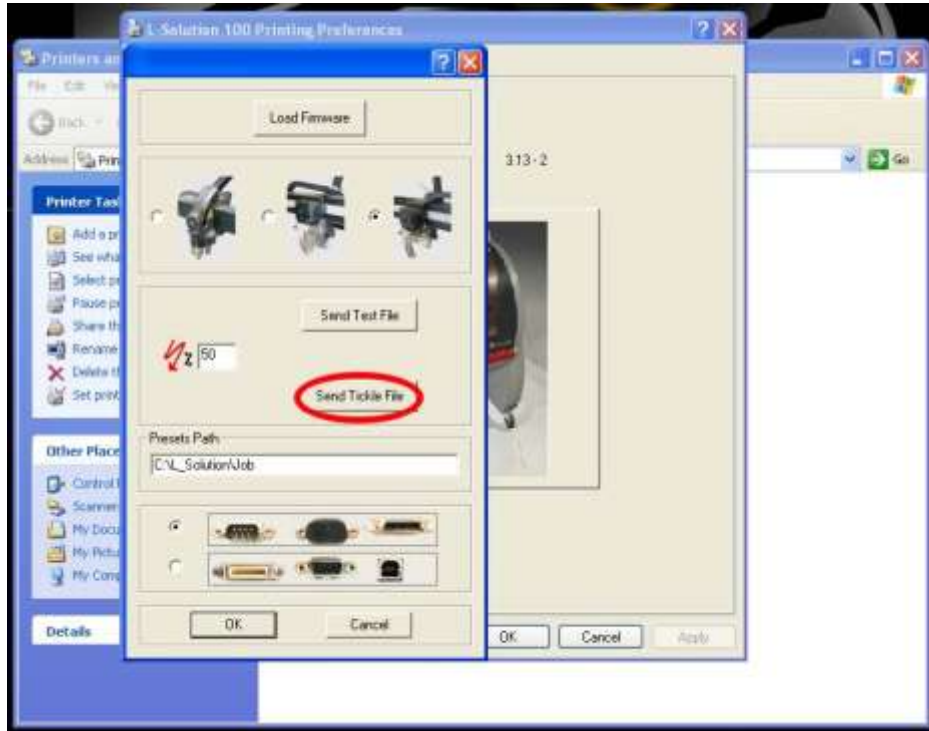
L-Solution 100 Printing Preferences

Printers an

File Edit Vi

Back

Address Prin

Go

Load Firmware

3.13 - 2

Printer Tas

Add a pr

See wha

Select p

Pause p

Share th

Rename

Delete th

Set print

Send Test File

Z 50

Send Tickle File

Presets Path

C:\L_Solution\Job

Other Place

Control

Scanner

My Docu

My Pictu

My Comp

Details

OK

Cancel

OK

Cancel

Apply